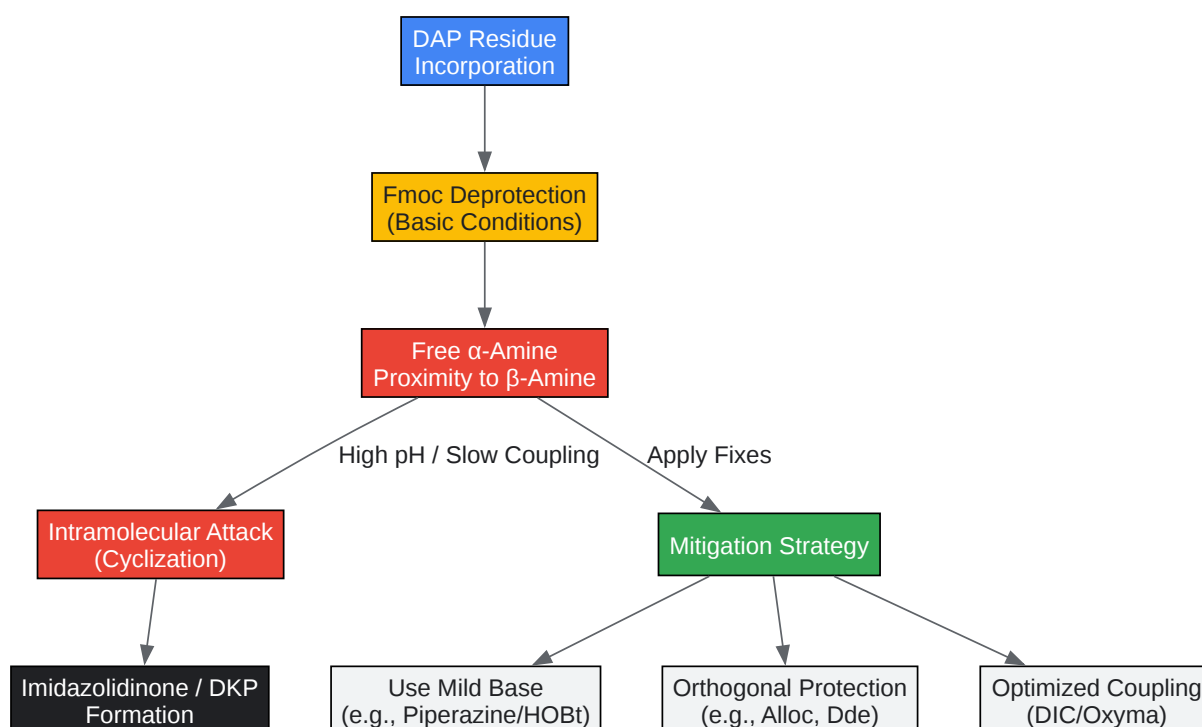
DAP Residue Incorporation

Fmoc Deprotection (Basic Conditions)

Free α-Amine Proximity to β-Amine

High pH / Slow Coupling

Apply Fixes

Intramolecular Attack (Cyclization)

Mitigation Strategy

Imidazolidinone / DKP Formation

Use Mild Base (e.g., Piperazine/HOBt)

Orthogonal Protection (e.g., Alloc, Dde)

Optimized Coupling (DIC/Oxyma)